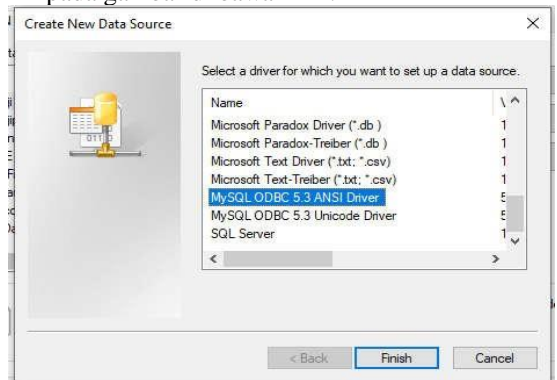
Create New Data Source

Select a driver for which you want to set up a data source.

| Name | V |
|---|---|
| Microsoft Paradox Driver (*.db ) | 1 |
| Microsoft Paradox-Treiber (*.db ) | 1 |
| Microsoft Text Driver (*.txt; *.csv) | 1 |
| Microsoft Text-Treiber (*.txt; *.csv) | 1 |
| MySQL ODBC 5.3 ANSI Driver | 5 |
| MySQL ODBC 5.3 Unicode Driver | 5 |
| SQL Server | 1 |

< Back Finish Cancel